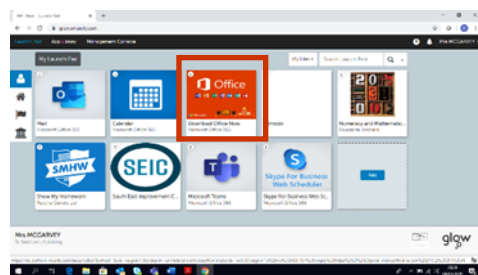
My Glow Launch Pad
Launch Pad App Library Management Console
Mrs MCGARVEY
My Launch Pad
My Tiles
Search Launch Pad
Office
Mail
Microsoft Office 365
Calendar
Microsoft Office 365
Download Office Now
Microsoft Office 365
Numeracy and Mathematic...
SMHW
Show My Homework
SEIC
South East Improvement C...
Microsoft Teams
Microsoft Office 365
Skype For Business Web Scheduler
Skype For Business Web S...
Microsoft Office 365
Mrs MCGARVEY
glow